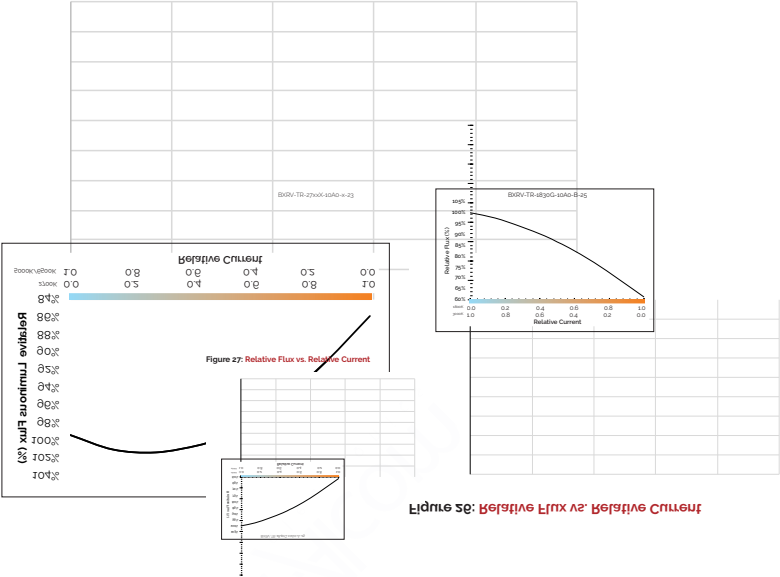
BXRV-TR-27xxX-10A0-x-23

BXRV-TR-1830G-10A0-B-25

105%
100%
95%
90%
85%
80%
75%
70%
65%
60%

Relative Flux (%)

0.0 0.2 0.4 0.6 0.8 1.0
1.0 0.8 0.6 0.4 0.2 0.0
Relative Current

Relative Current
5000K/6500K 1.0 0.8 0.6 0.4 0.2 0.0
2700K 0.0 0.2 0.4 0.6 0.8 1.0

84%
86%
88%
90%
92%
94%
96%
98%
100%
102%
104%

Relative Luminous Flux (%)

Figure 27: Relative Flux vs. Relative Current

Figure 26: Relative Flux vs. Relative Current